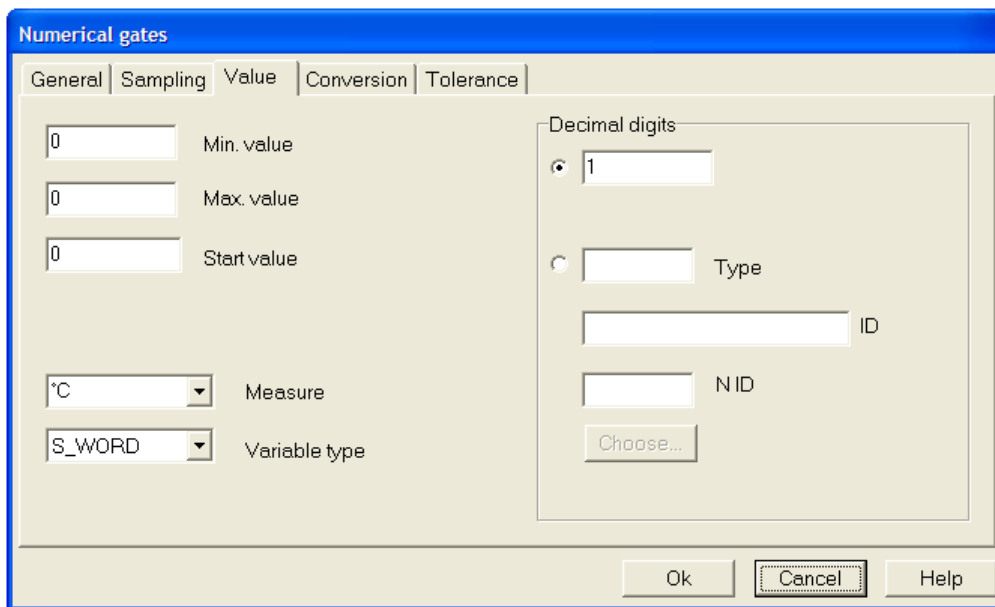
Numerical gates

General | Sampling | Value | Conversion | Tolerance

0 Min. value

0 Max. value

0 Start value

°C Measure

S_WORD Variable type

Decimal digits

1

Type

ID

N ID

Choose...

Ok | Cancel | Help